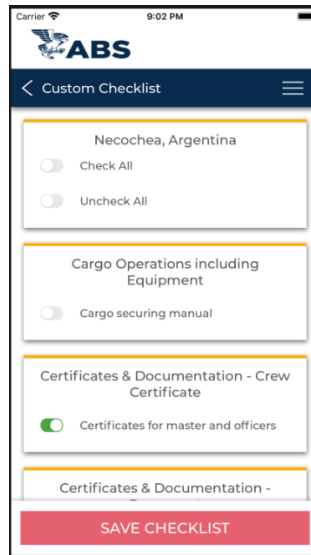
Carrier 9:02 PM

ABS

Custom Checklist

Necochea, Argentina

Check All

Uncheck All

Cargo Operations including Equipment

Cargo securing manual

Certificates & Documentation - Crew Certificate

Certificates for master and officers

Certificates & Documentation - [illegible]

SAVE CHECKLIST